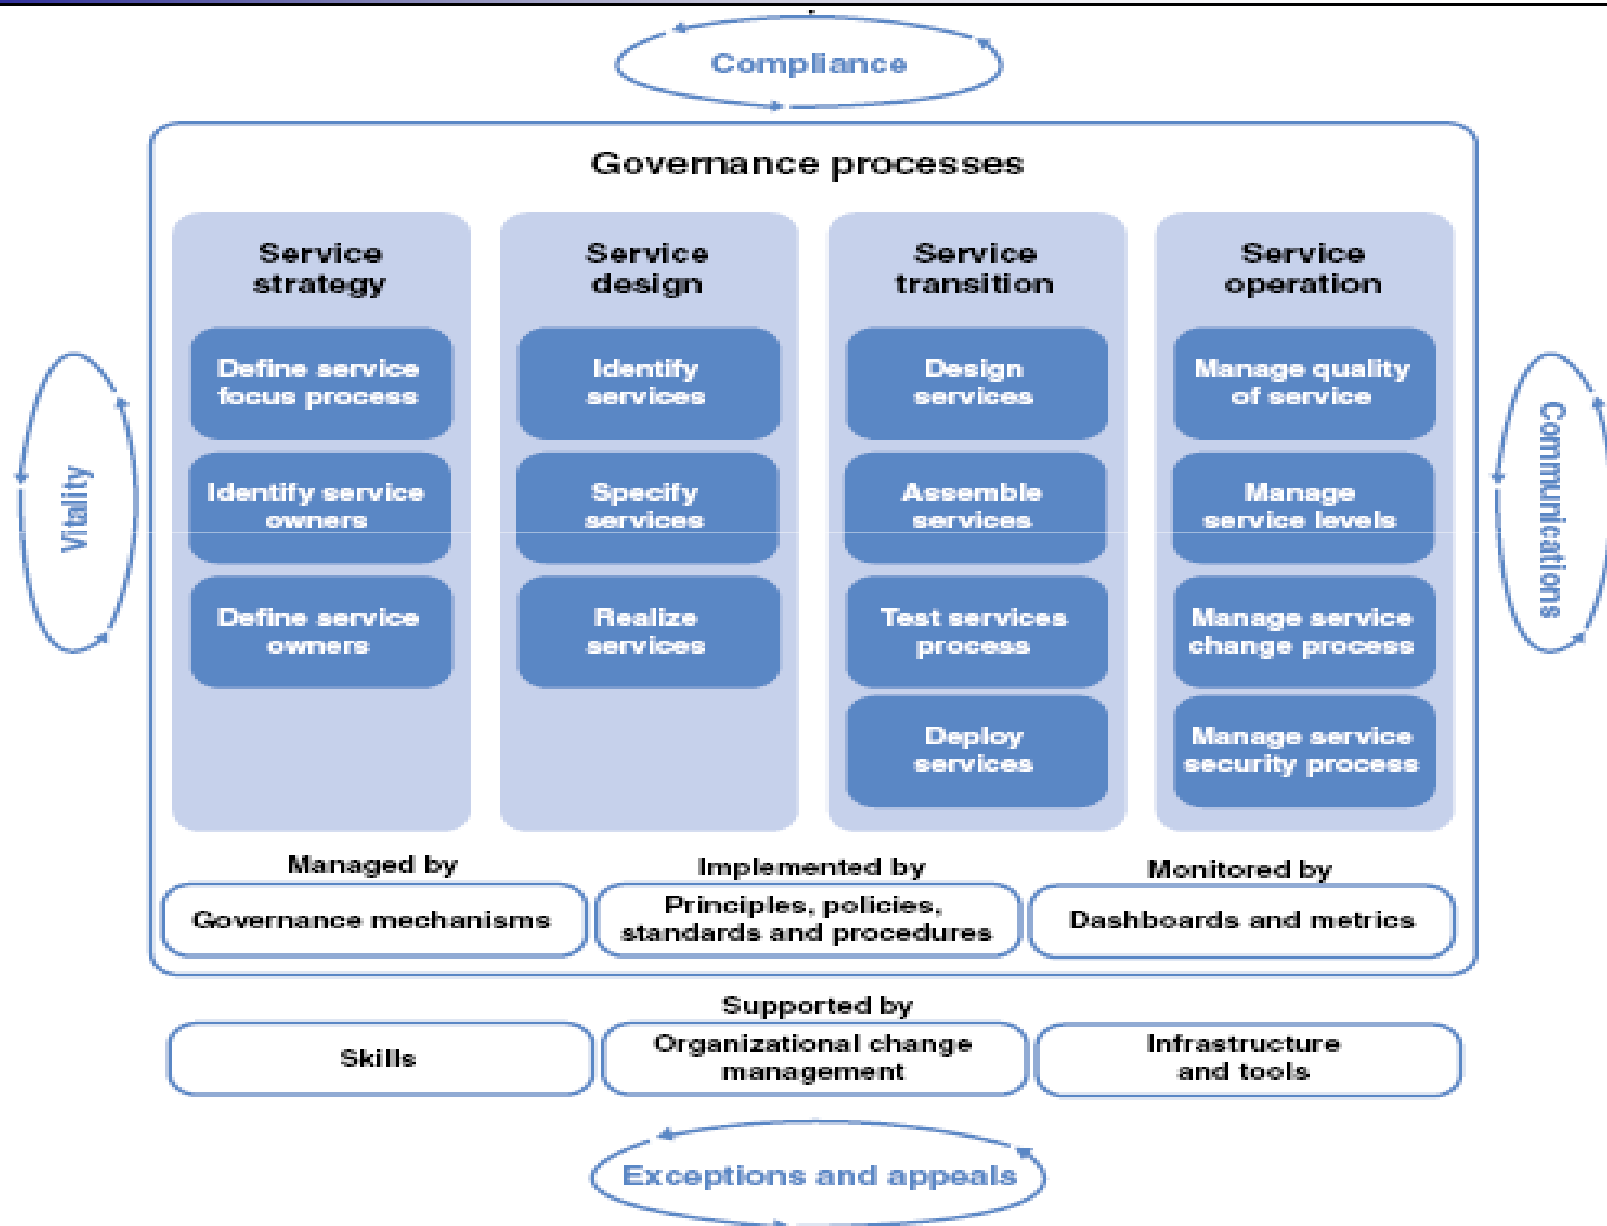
Compliance

Vitality

Communications

Governance processes

Service strategy

Define service focus process

Identify service owners

Define service owners

Service design

Identify services

Specify services

Realize services

Service transition

Design services

Assemble services

Test services process

Deploy services

Service operation

Manage quality of service

Manage service levels

Manage service change process

Manage service security process

Managed by

Governance mechanisms

Implemented by

Principles, policies, standards and procedures

Monitored by

Dashboards and metrics

Supported by

Skills

Organizational change management

Infrastructure and tools

Exceptions and appeals